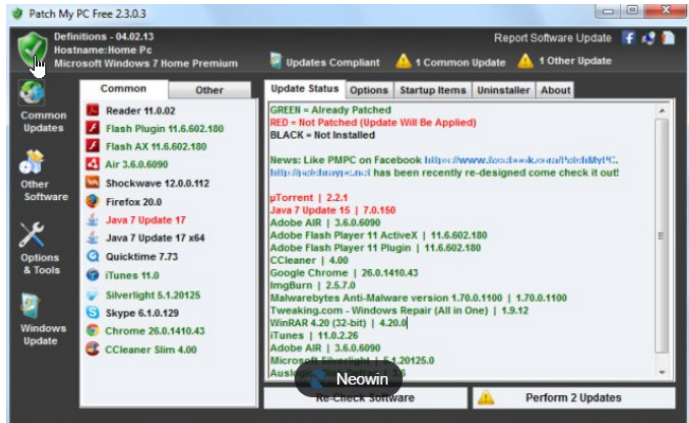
Patch My PC Free 2.3.0.3

Definitions - 04.02.13
Hostname:Home Pc
Microsoft Windows 7 Home Premium

Report Software Update

Updates Compliant
1 Common Update
1 Other Update

Common Updates
Other Software
Options & Tools
Windows Update

Common
Other

Reader 11.0.02
Flash Plugin 11.6.602.180
Flash AX 11.6.602.180
Air 3.6.0.6090
Shockwave 12.0.0.112
Firefox 20.0
Java 7 Update 17
Java 7 Update 17 x64
Quicktime 7.73
iTunes 11.0
Silverlight 5.1.20125
Skype 6.1.0.129
Chrome 26.0.1410.43
CCleaner Slim 4.00

Update Status
Options
Startup Items
Uninstaller
About

GREEN = Already Patched
RED = Not Patched (Update Will Be Applied)
BLACK = Not Installed

News: Like PMPC on Facebook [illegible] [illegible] has been recently re-designed come check it out!

µTorrent | 2.2.1
Java 7 Update 15 | 7.0.150
Adobe AIR | 3.6.0.6090
Adobe Flash Player 11 ActiveX | 11.6.602.180
Adobe Flash Player 11 Plugin | 11.6.602.180
CCleaner | 4.00
Google Chrome | 26.0.1410.43
ImgBurn | 2.5.7.0
Malwarebytes Anti-Malware version 1.70.0.1100 | 1.70.0.1100
Tweaking.com - Windows Repair (All in One) | 1.9.12
WinRAR 4.20 (32-bit) | 4.20.0
iTunes | 11.0.2.26
Adobe AIR | 3.6.0.6090
Microsoft Silverlight | 5.1.20125.0
Auslogics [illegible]

Neowin

Re-Check Software
Perform 2 Updates